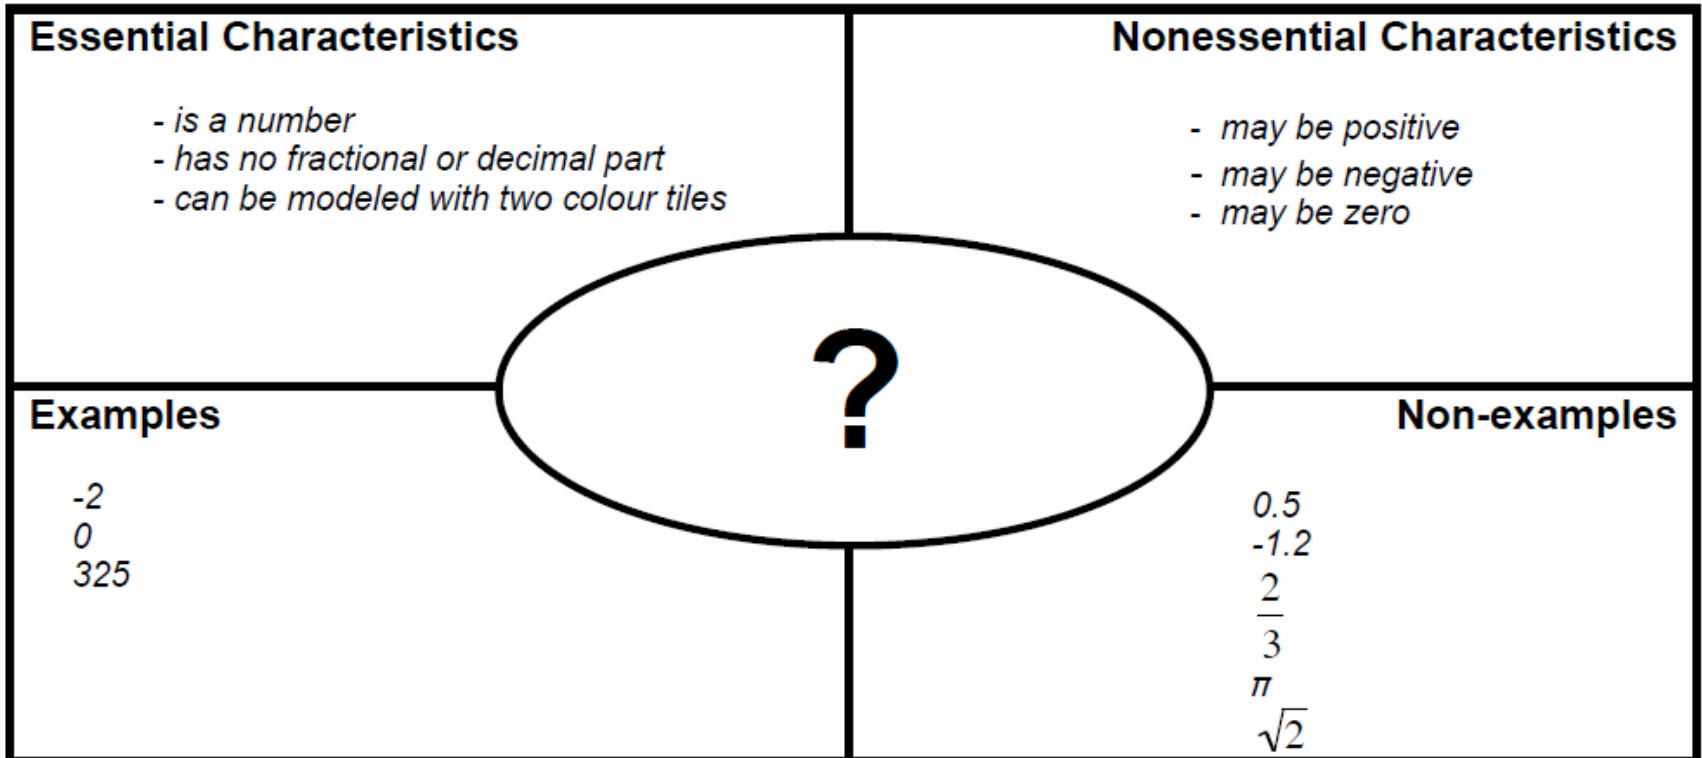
Essential Characteristics

- is a number
- has no fractional or decimal part
- can be modeled with two colour tiles

Nonessential Characteristics

- may be positive
- may be negative
- may be zero

?

Examples

-2
0
325

Non-examples

0.5
-1.2
$\frac{2}{3}$
$\pi$
$\sqrt{2}$